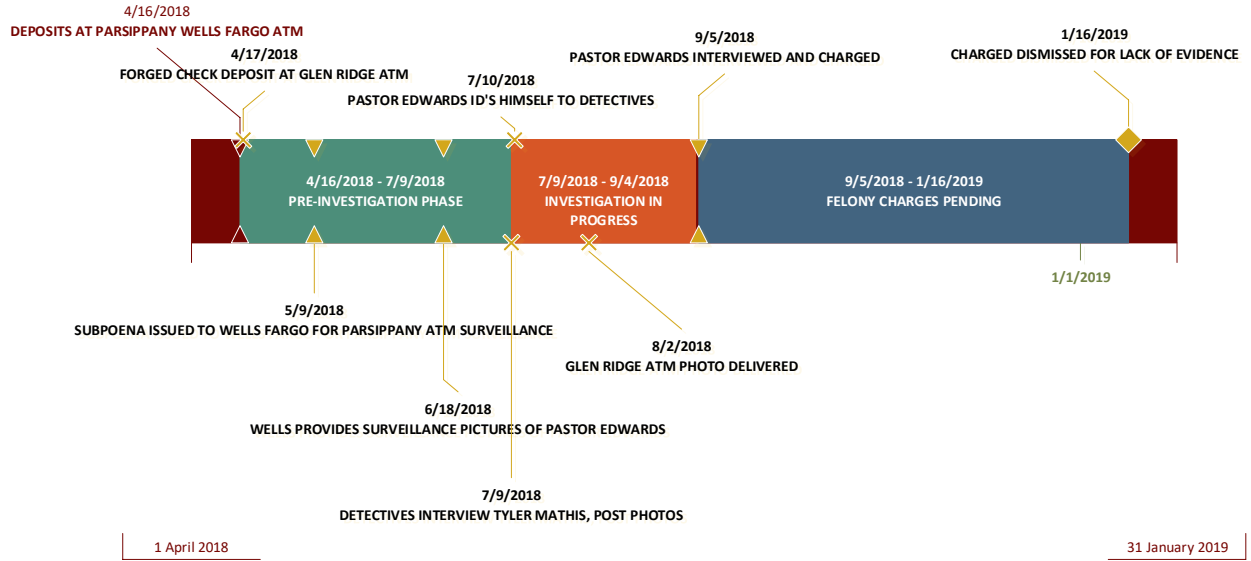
4/16/2018
DEPOSITS AT PARSIPPANY WELLS FARGO ATM

4/17/2018
FORGED CHECK DEPOSIT AT GLEN RIDGE ATM

7/10/2018
PASTOR EDWARDS ID'S HIMSELF TO DETECTIVES

9/5/2018
PASTOR EDWARDS INTERVIEWED AND CHARGED

1/16/2019
CHARGED DISMISSED FOR LACK OF EVIDENCE

4/16/2018 - 7/9/2018
PRE-INVESTIGATION PHASE

7/9/2018 - 9/4/2018
INVESTIGATION IN PROGRESS

9/5/2018 - 1/16/2019
FELONY CHARGES PENDING

1/1/2019

5/9/2018
SUBPOENA ISSUED TO WELLS FARGO FOR PARSIPPANY ATM SURVEILLANCE

8/2/2018
GLEN RIDGE ATM PHOTO DELIVERED

6/18/2018
WELLS PROVIDES SURVEILLANCE PICTURES OF PASTOR EDWARDS

7/9/2018
DETECTIVES INTERVIEW TYLER MATHIS, POST PHOTOS

1 April 2018

31 January 2019